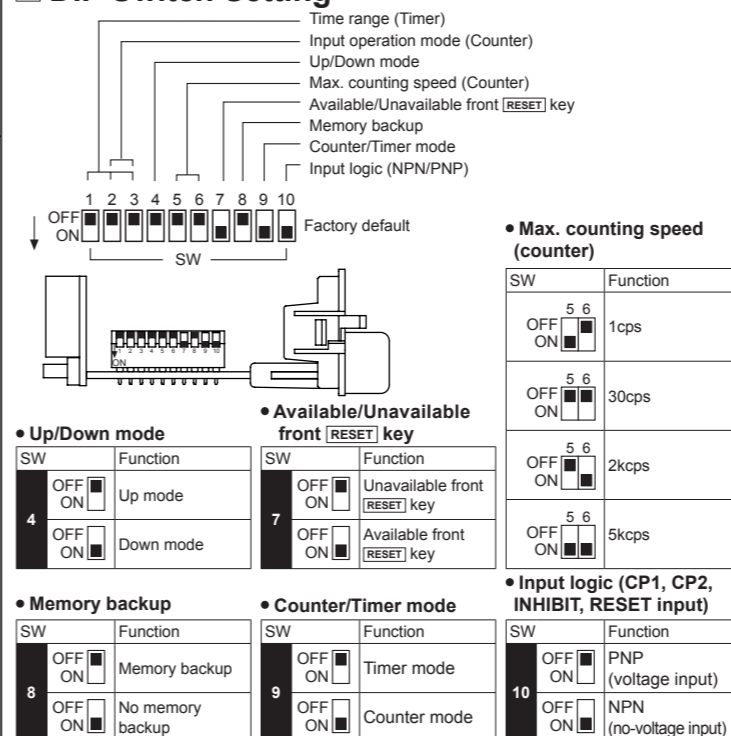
DIP Switch Setting

Time range (Timer)
Input operation mode (Counter)
Up/Down mode
Max. counting speed (Counter)
Available/Unavailable front RESET key
Memory backup
Counter/Timer mode
Input logic (NPN/PNP)

1 2 3 4 5 6 7 8 9 10
OFF
ON
Factory default
SW

ON
1 2 3 4 5 6 7 8 9 10

• Max. counting speed (counter)

| SW | Function |
|---|---|
| 5 6 OFF ON | 1cps |
| 5 6 OFF ON | 30cps |
| 5 6 OFF ON | 2kcps |
| 5 6 OFF ON | 5kcps |

• Up/Down mode

| SW | | Function |
|---|---|---|
| 4 | OFF ON | Up mode |
| | OFF ON | Down mode |

• Available/Unavailable front RESET key

| SW | | Function |
|---|---|---|
| 7 | OFF ON | Unavailable front RESET key |
| | OFF ON | Available front RESET key |

• Memory backup

| SW | | Function |
|---|---|---|
| 8 | OFF ON | Memory backup |
| | OFF ON | No memory backup |

• Counter/Timer mode

| SW | | Function |
|---|---|---|
| 9 | OFF ON | Timer mode |
| | OFF ON | Counter mode |

• Input logic (CP1, CP2, INHIBIT, RESET input)

| SW | | Function |
|---|---|---|
| 10 | OFF ON | PNP (voltage input) |
| | OFF ON | NPN (no-voltage input) |